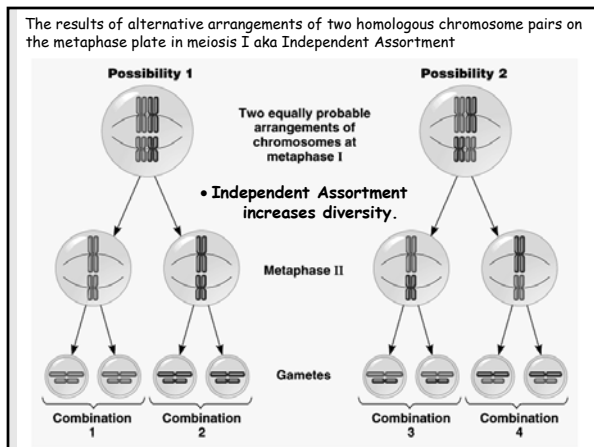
The results of alternative arrangements of two homologous chromosome pairs on the metaphase plate in meiosis I aka Independent Assortment

Possibility 1

Possibility 2

Two equally probable arrangements of chromosomes at metaphase I

• Independent Assortment increases diversity.

Metaphase II

Gametes

Combination 1

Combination 2

Combination 3

Combination 4